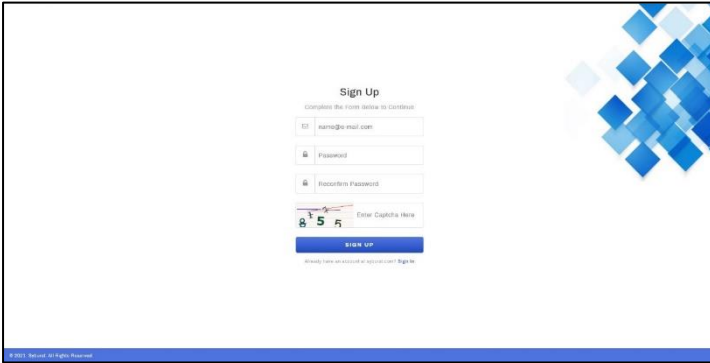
Sign Up

Complete the form below to continue

name@e-mail.com

Password

Reconfirm Password

8 5 5

Enter Captcha Here

SIGN UP

Already have an account or appointment? Sign In

© 2021. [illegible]. All Rights Reserved.